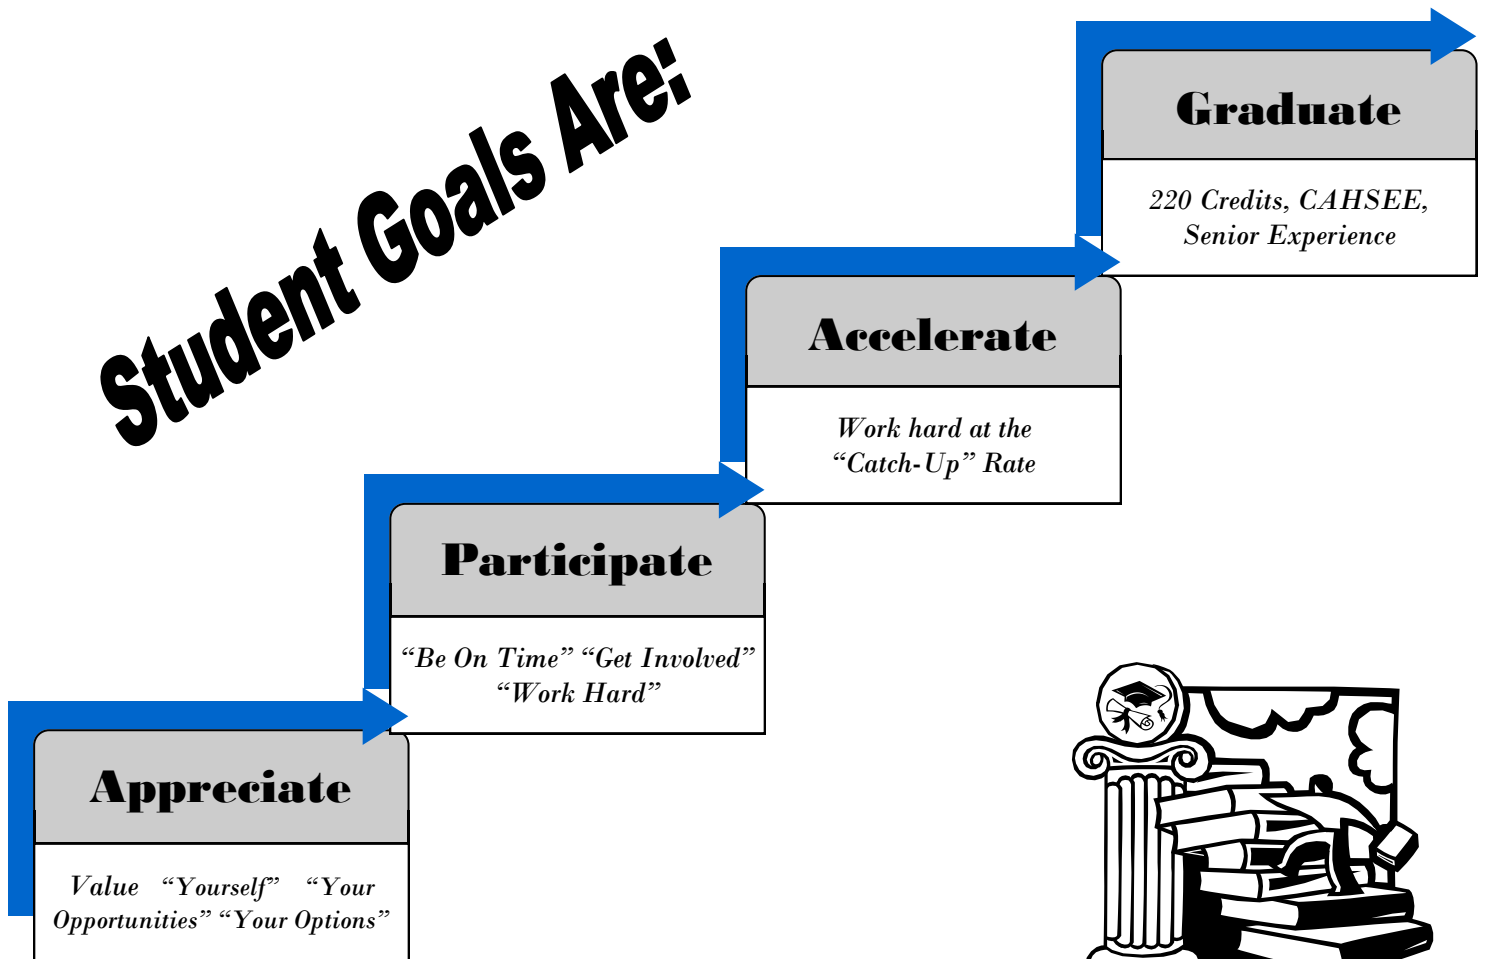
Student Goals Are:

Appreciate

Value "Yourself" "Your Opportunities" "Your Options"

Participate

"Be On Time" "Get Involved" "Work Hard"

Accelerate

Work hard at the "Catch-Up" Rate

Graduate

220 Credits, CAHSEE, Senior Experience